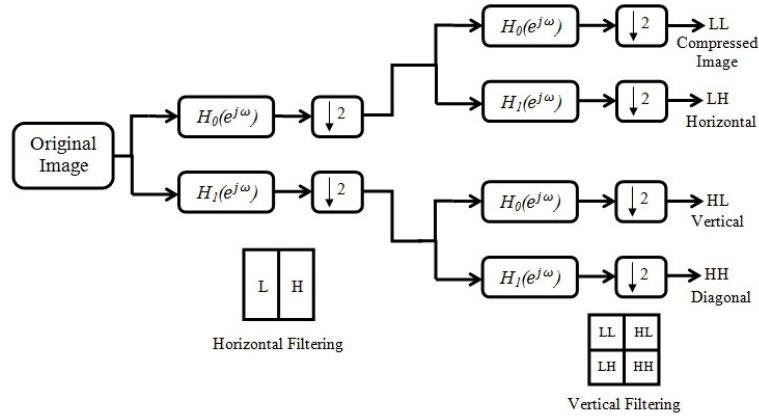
Original Image

$H_0(e^{j\omega})$

$\downarrow 2$

$H_1(e^{j\omega})$

$\downarrow 2$

$H_0(e^{j\omega})$

$\downarrow 2$

LL
Compressed Image

$H_1(e^{j\omega})$

$\downarrow 2$

LH
Horizontal

$H_0(e^{j\omega})$

$\downarrow 2$

HL
Vertical

$H_1(e^{j\omega})$

$\downarrow 2$

HH
Diagonal

| L | H |
|---|---|

Horizontal Filtering

| LL | HL |
|---|---|
| LH | HH |

Vertical Filtering